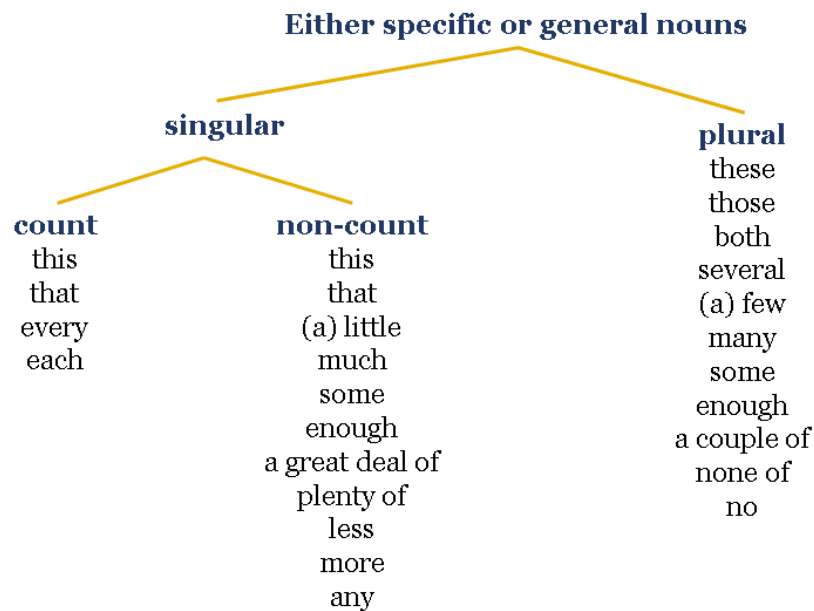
Either specific or general nouns

singular

count
this
that
every
each

non-count
this
that
(a) little
much
some
enough
a great deal of
plenty of
less
more
any

plural
these
those
both
several
(a) few
many
some
enough
a couple of
none of
no